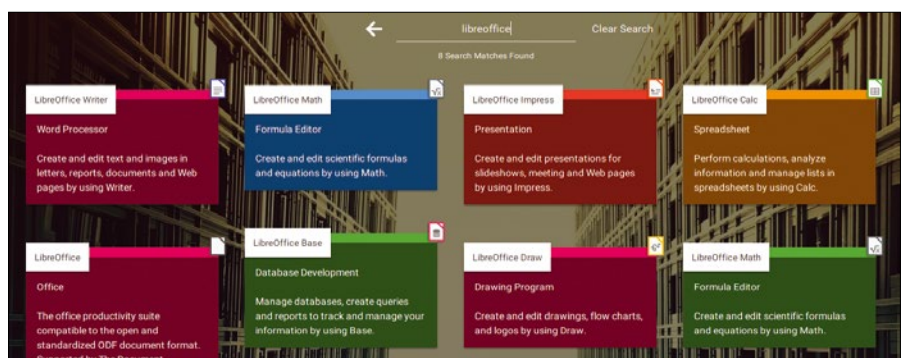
libreoffice

Clear Search

8 Search Matches Found

LibreOffice Writer

Word Processor

Create and edit text and images in letters, reports, documents and Web pages by using Writer.

LibreOffice Math

Formula Editor

Create and edit scientific formulas and equations by using Math.

LibreOffice Impress

Presentation

Create and edit presentations for slideshows, meeting and Web pages by using Impress.

LibreOffice Calc

Spreadsheet

Perform calculations, analyze information and manage lists in spreadsheets by using Calc.

LibreOffice

Office

The office productivity suite compatible to the open and standardized ODF document format. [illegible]

LibreOffice Base

Database Development

Manage databases, create queries and reports to track and manage your information by using Base.

LibreOffice Draw

Drawing Program

Create and edit drawings, flow charts, and logos by using Draw.

LibreOffice Math

Formula Editor

Create and edit scientific formulas and equations by using Math.